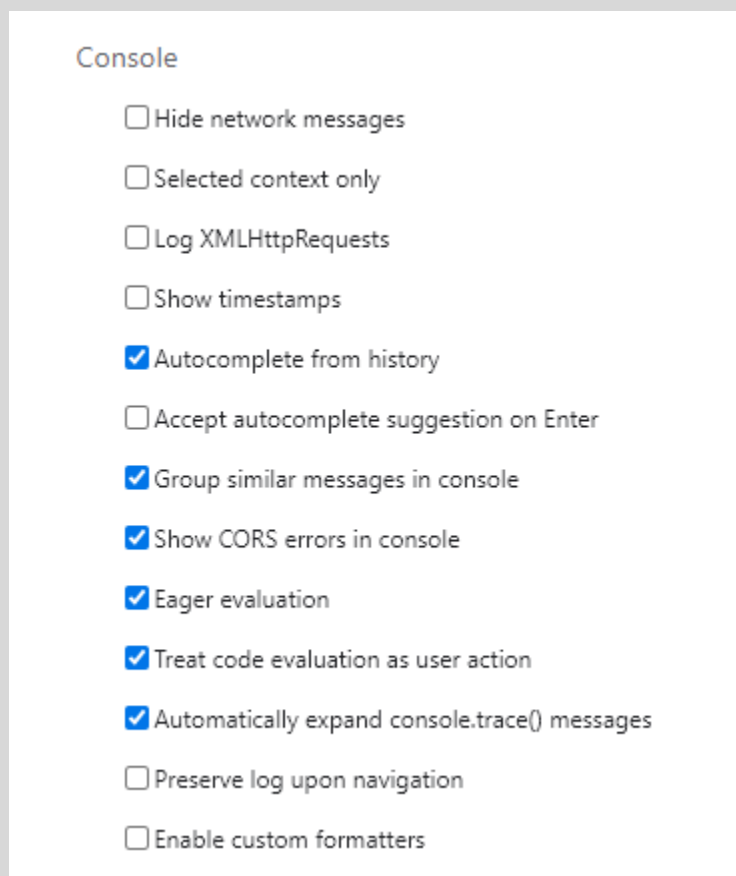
Console

Hide network messages

Selected context only

Log XMLHttpRequests

Show timestamps

Autocomplete from history

Accept autocomplete suggestion on Enter

Group similar messages in console

Show CORS errors in console

Eager evaluation

Treat code evaluation as user action

Automatically expand console.trace() messages

Preserve log upon navigation

Enable custom formatters